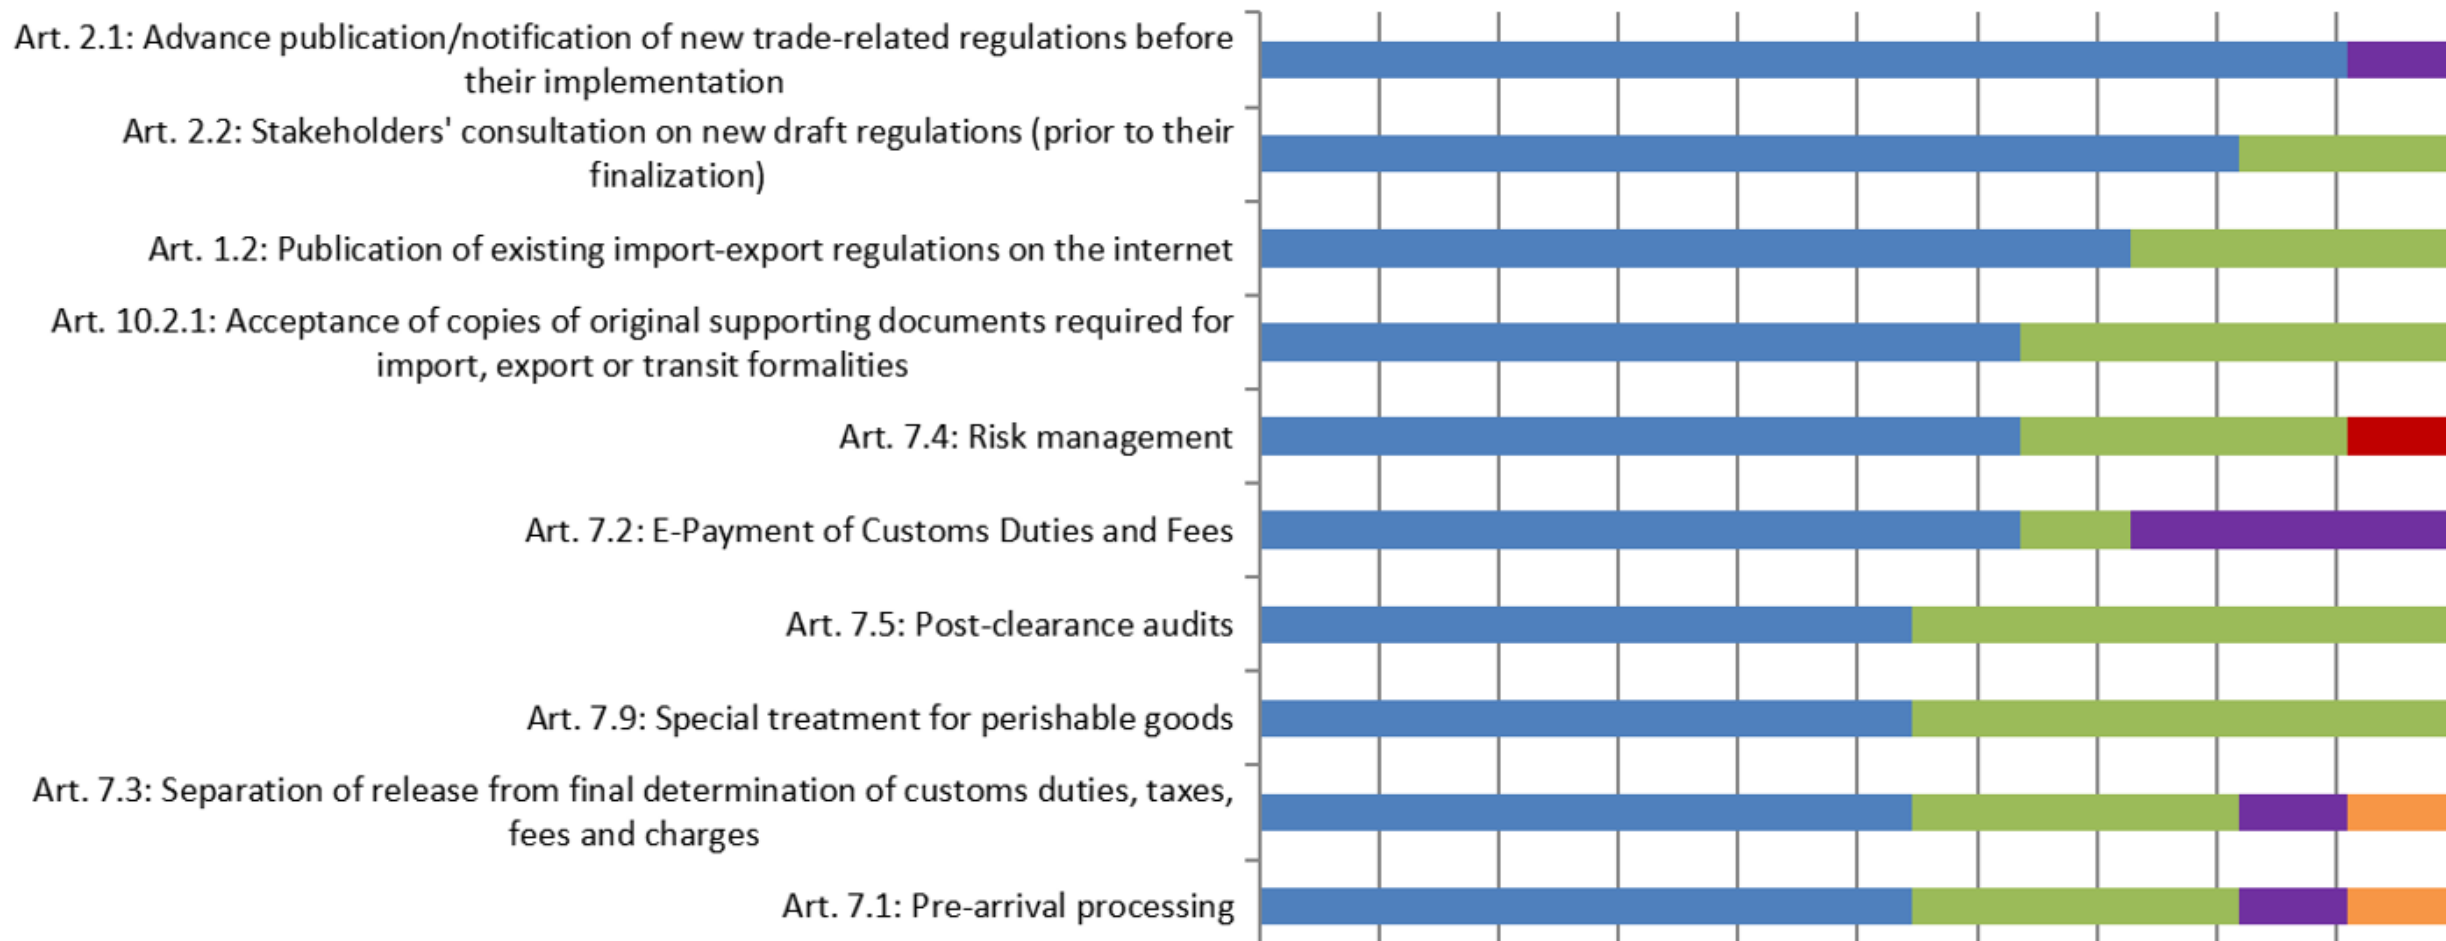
Art. 2.1: Advance publication/notification of new trade-related regulations before their implementation

Art. 2.2: Stakeholders' consultation on new draft regulations (prior to their finalization)

Art. 1.2: Publication of existing import-export regulations on the internet

Art. 10.2.1: Acceptance of copies of original supporting documents required for import, export or transit formalities

Art. 7.4: Risk management

Art. 7.2: E-Payment of Customs Duties and Fees

Art. 7.5: Post-clearance audits

Art. 7.9: Special treatment for perishable goods

Art. 7.3: Separation of release from final determination of customs duties, taxes, fees and charges

Art. 7.1: Pre-arrival processing